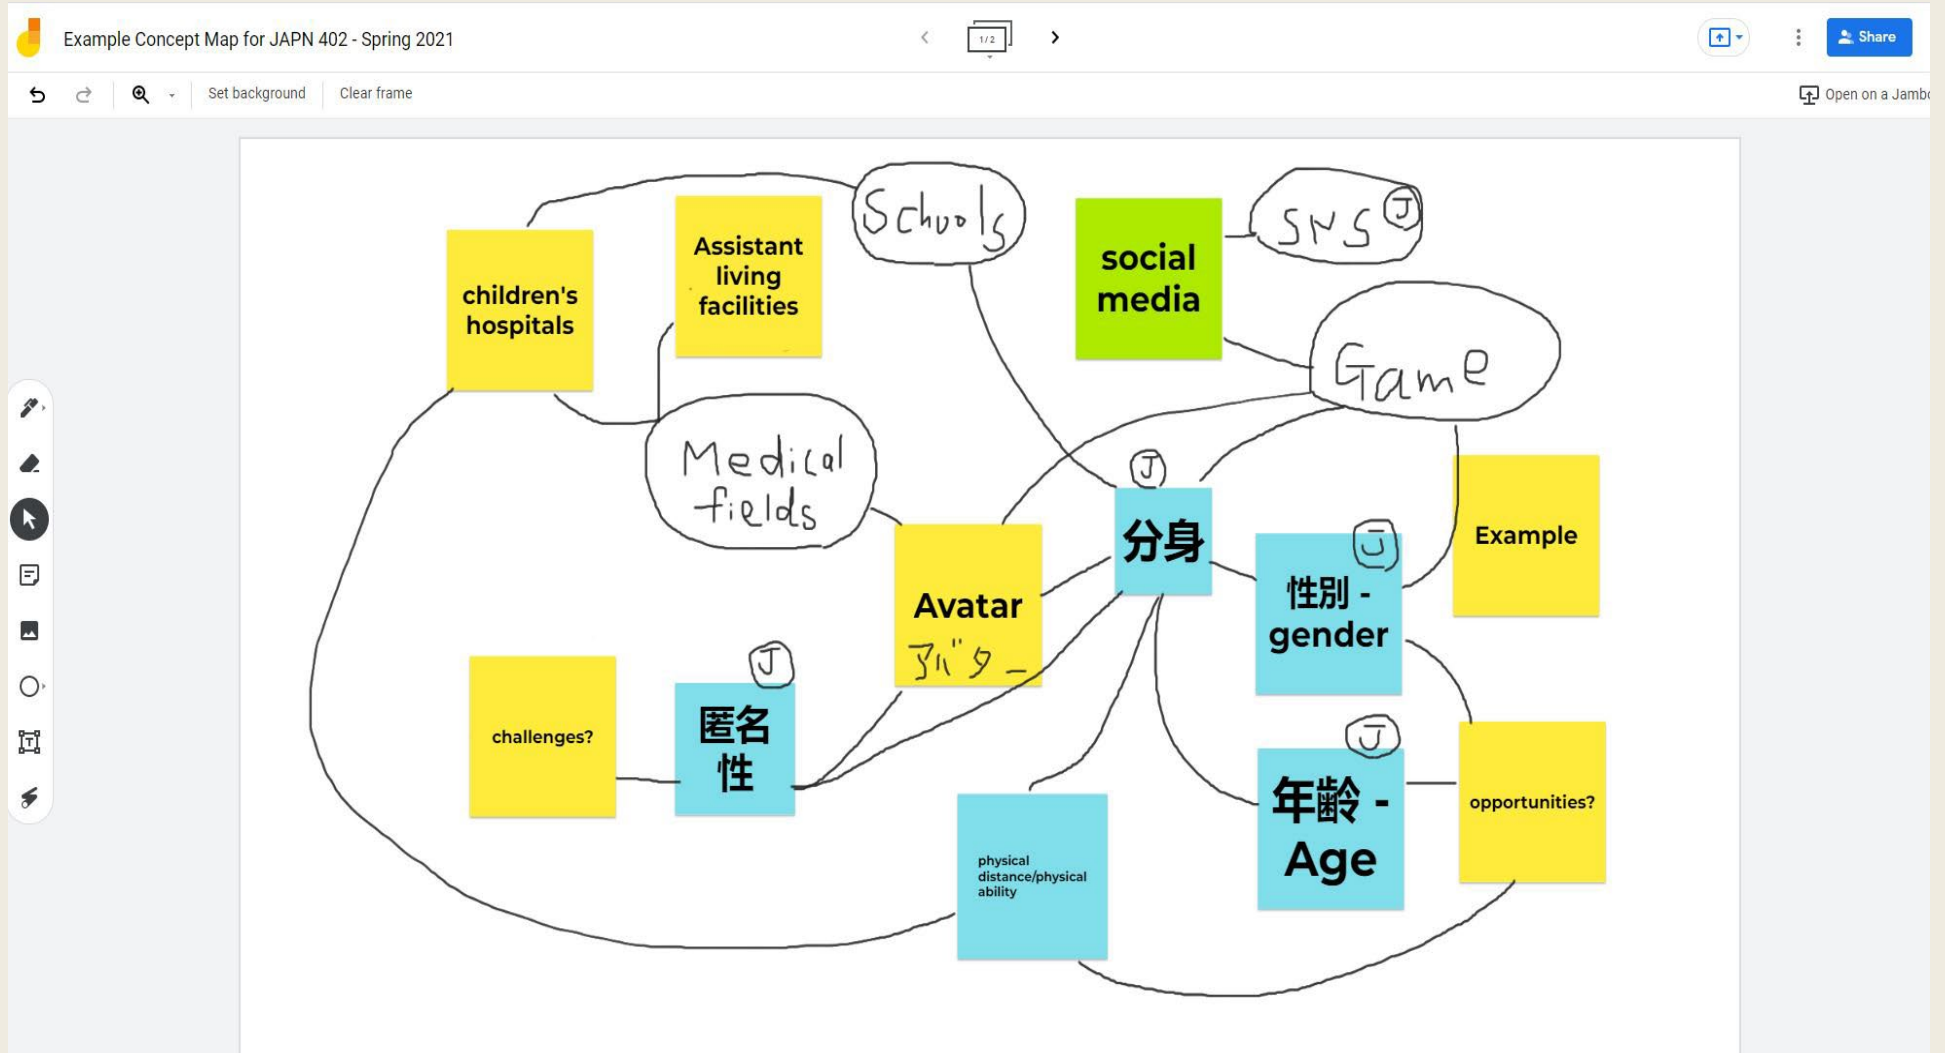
Example Concept Map for JAPN 402 - Spring 2021

1/2

Share

Set background

Clear frame

Open on a Jamb

children's hospitals

Assistant living facilities

Schools

social media

SNS J

Game

Medical fields

J

分身

Example

J

性別 - gender

Avatar アバター

J

匿名性

challenges?

J

年齢 - Age

opportunities?

physical distance/physical ability